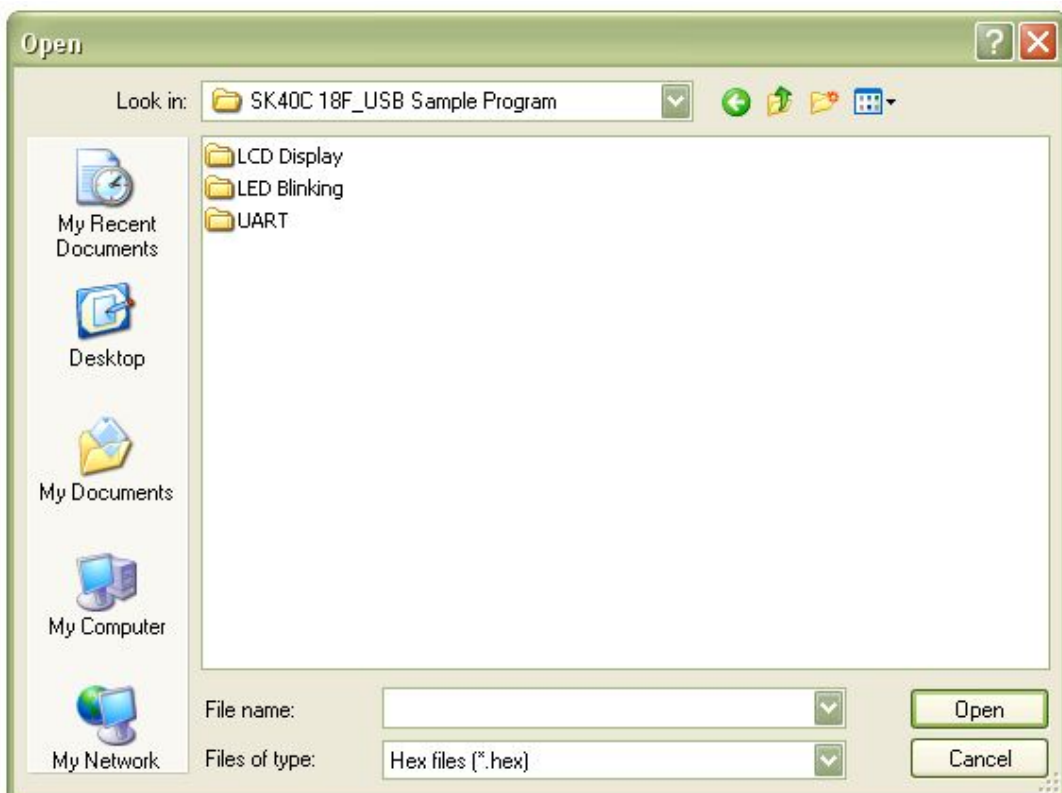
Open

Look in: SK40C 18F_USB Sample Program

LCD Display
LED Blinking
UART

My Recent Documents

Desktop

My Documents

My Computer

My Network

File name:

Files of type: Hex files (*.hex)

Open

Cancel